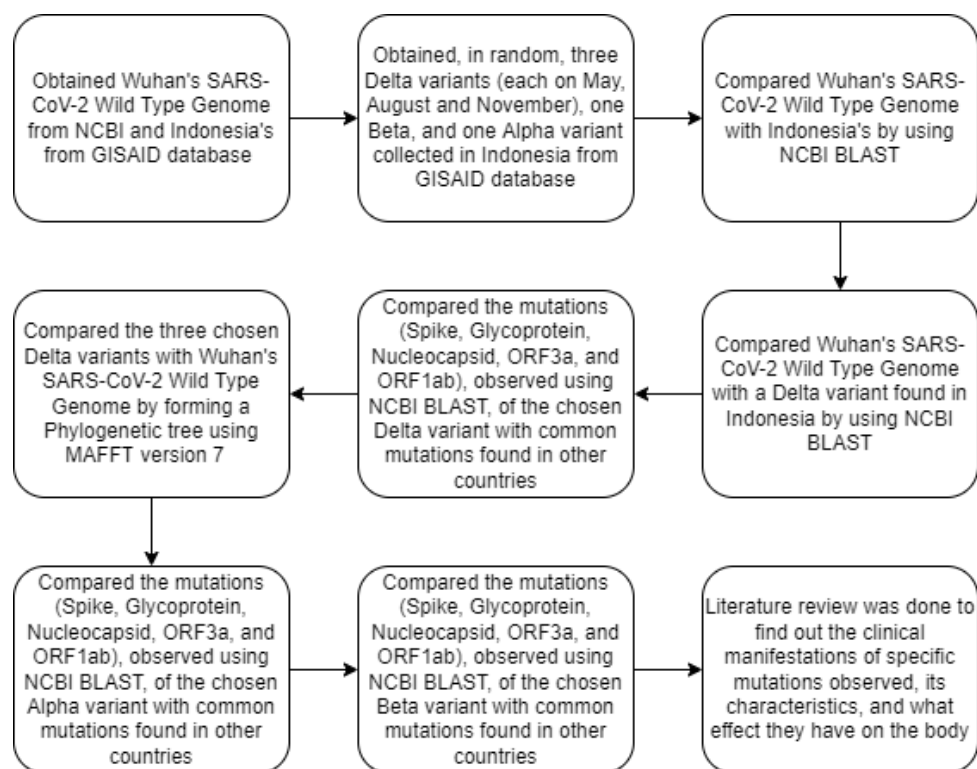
Obtained Wuhan's SARS-CoV-2 Wild Type Genome from NCBI and Indonesia's from GISAID database

Obtained, in random, three Delta variants (each on May, August and November), one Beta, and one Alpha variant collected in Indonesia from GISAID database

Compared Wuhan's SARS-CoV-2 Wild Type Genome with Indonesia's by using NCBI BLAST

Compared Wuhan's SARS-CoV-2 Wild Type Genome with a Delta variant found in Indonesia by using NCBI BLAST

Compared the mutations (Spike, Glycoprotein, Nucleocapsid, ORF3a, and ORF1ab), observed using NCBI BLAST, of the chosen Delta variant with common mutations found in other countries

Compared the three chosen Delta variants with Wuhan's SARS-CoV-2 Wild Type Genome by forming a Phylogenetic tree using MAFFT version 7

Compared the mutations (Spike, Glycoprotein, Nucleocapsid, ORF3a, and ORF1ab), observed using NCBI BLAST, of the chosen Alpha variant with common mutations found in other countries

Compared the mutations (Spike, Glycoprotein, Nucleocapsid, ORF3a, and ORF1ab), observed using NCBI BLAST, of the chosen Beta variant with common mutations found in other countries

Literature review was done to find out the clinical manifestations of specific mutations observed, its characteristics, and what effect they have on the body